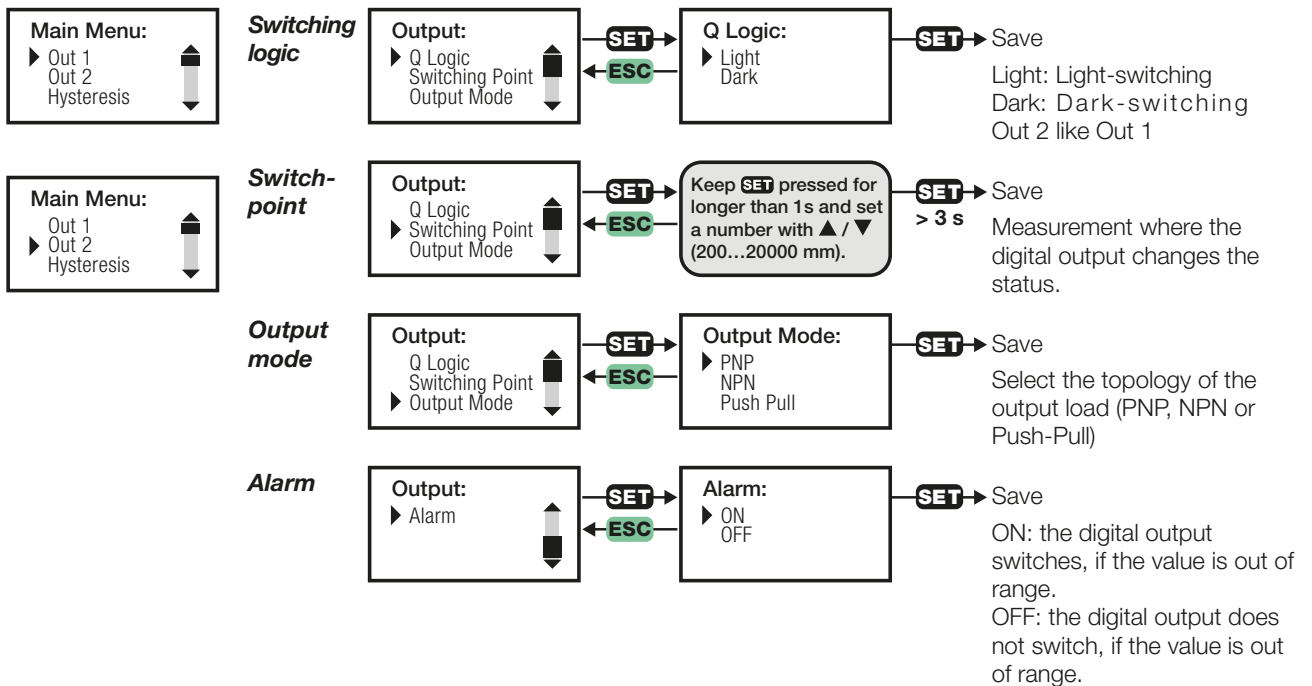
Main Menu:
▶ Out 1
Out 2
Hysteresis

Main Menu:
Out 1
▶ Out 2
Hysteresis

Switching logic

Output:
▶ Q Logic
Switching Point
Output Mode

SET
ESC

Q Logic:
▶ Light
Dark

SET Save

Light: Light-switching
Dark: Dark-switching
Out 2 like Out 1

Switch-point

Output:
Q Logic
▶ Switching Point
Output Mode

SET
ESC

Keep SET pressed for longer than 1s and set a number with ▲ / ▼ (200…20000 mm).

SET > 3 s Save

Measurement where the digital output changes the status.

Output mode

Output:
Q Logic
Switching Point
▶ Output Mode

SET
ESC

Output Mode:
▶ PNP
NPN
Push Pull

SET Save

Select the topology of the output load (PNP, NPN or Push-Pull)

Alarm

Output:
▶ Alarm

SET
ESC

Alarm:
▶ ON
OFF

SET Save

ON: the digital output switches, if the value is out of range.
OFF: the digital output does not switch, if the value is out of range.